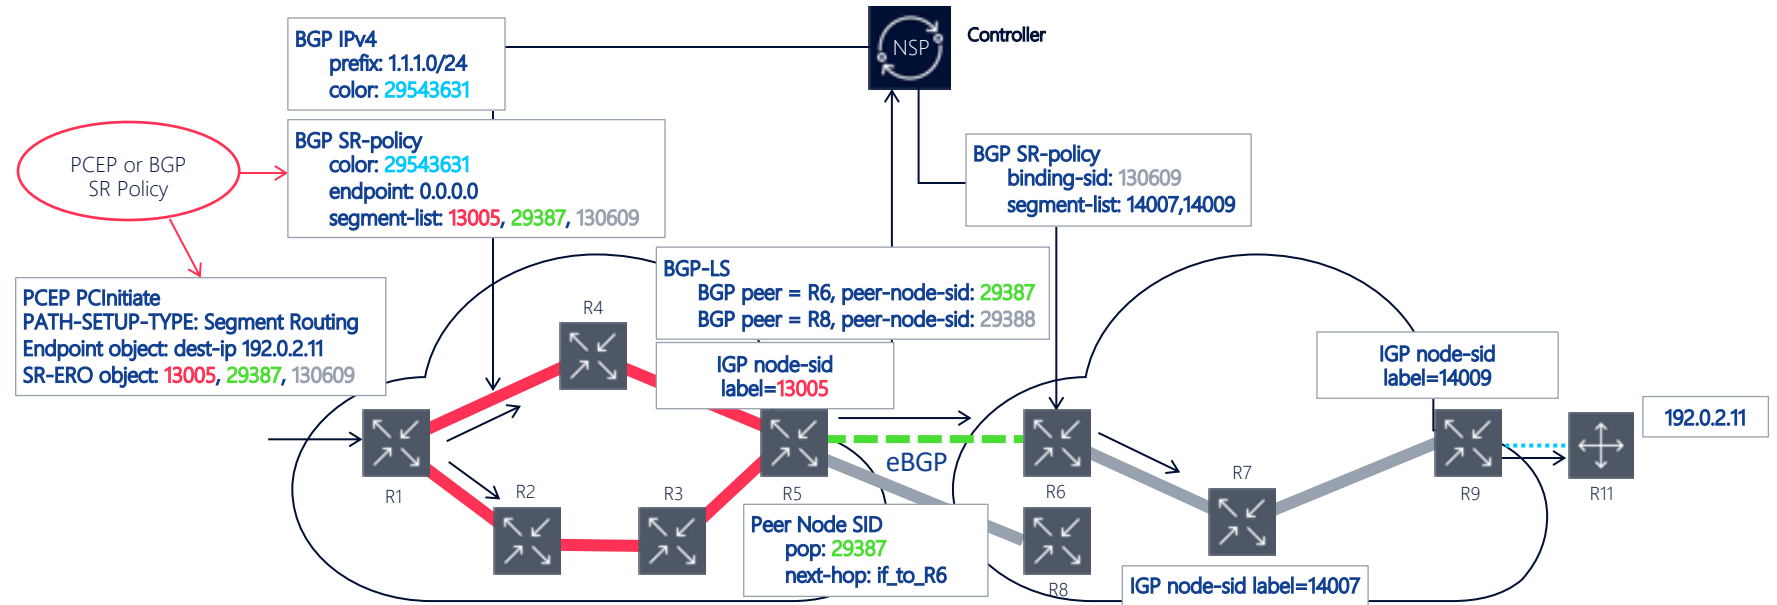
BGP IPv4
prefix: 1.1.1.0/24
color: 29543631

NSP

Controller

PCEP or BGP SR Policy

BGP SR-policy
color: 29543631
endpoint: 0.0.0.0
segment-list: 13005, 29387, 130609

BGP SR-policy
binding-sid: 130609
segment-list: 14007,14009

PCEP PCInitiate
PATH-SETUP-TYPE: Segment Routing
Endpoint object: dest-ip 192.0.2.11
SR-ERO object: 13005, 29387, 130609

BGP-LS
BGP peer = R6, peer-node-sid: 29387
BGP peer = R8, peer-node-sid: 29388

R4

IGP node-sid
label=13005

IGP node-sid
label=14009

192.0.2.11

eBGP

R1

R2

R3

R5

R6

R7

R9

R11

Peer Node SID
pop: 29387
next-hop: if_to_R6

R8

IGP node-sid label=14007